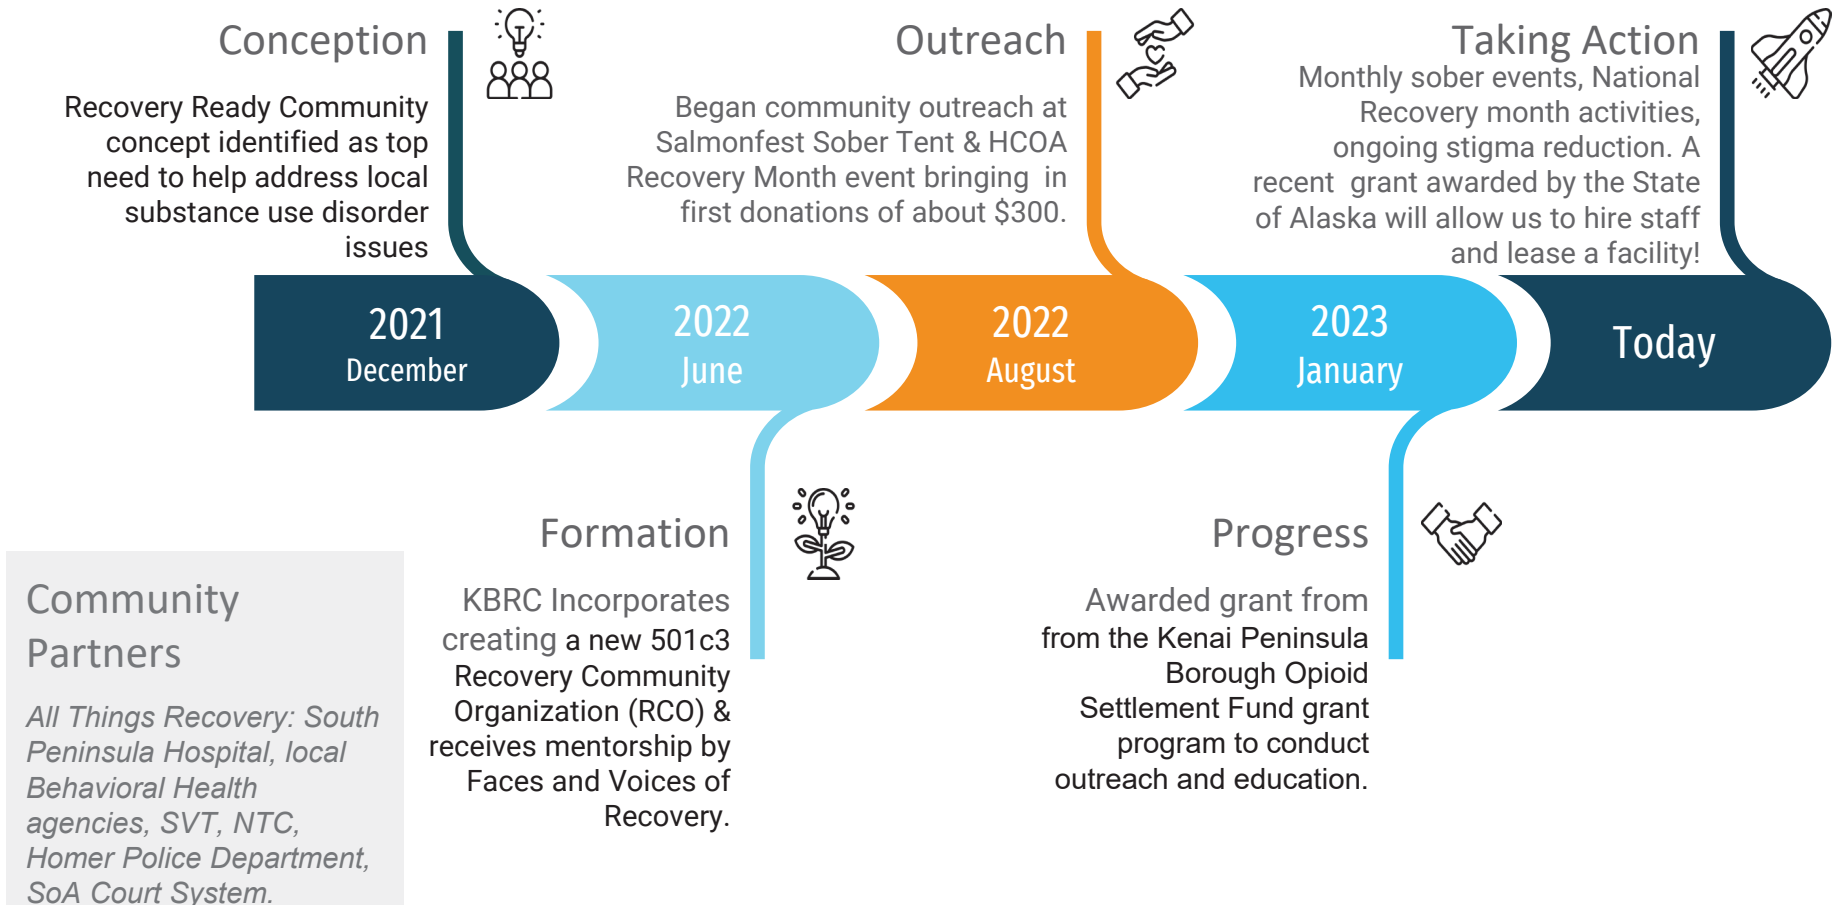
Conception

Recovery Ready Community concept identified as top need to help address local substance use disorder issues

Outreach

Began community outreach at Salmonfest Sober Tent & HCOA Recovery Month event bringing in first donations of about $300.

Taking Action

Monthly sober events, National Recovery month activities, ongoing stigma reduction. A recent grant awarded by the State of Alaska will allow us to hire staff and lease a facility!

2021
December

2022
June

2022
August

2023
January

Today

Formation

KBRC Incorporates creating a new 501c3 Recovery Community Organization (RCO) & receives mentorship by Faces and Voices of Recovery.

Progress

Awarded grant from from the Kenai Peninsula Borough Opioid Settlement Fund grant program to conduct outreach and education.

Community Partners

All Things Recovery: South Peninsula Hospital, local Behavioral Health agencies, SVT, NTC, Homer Police Department, SoA Court System.